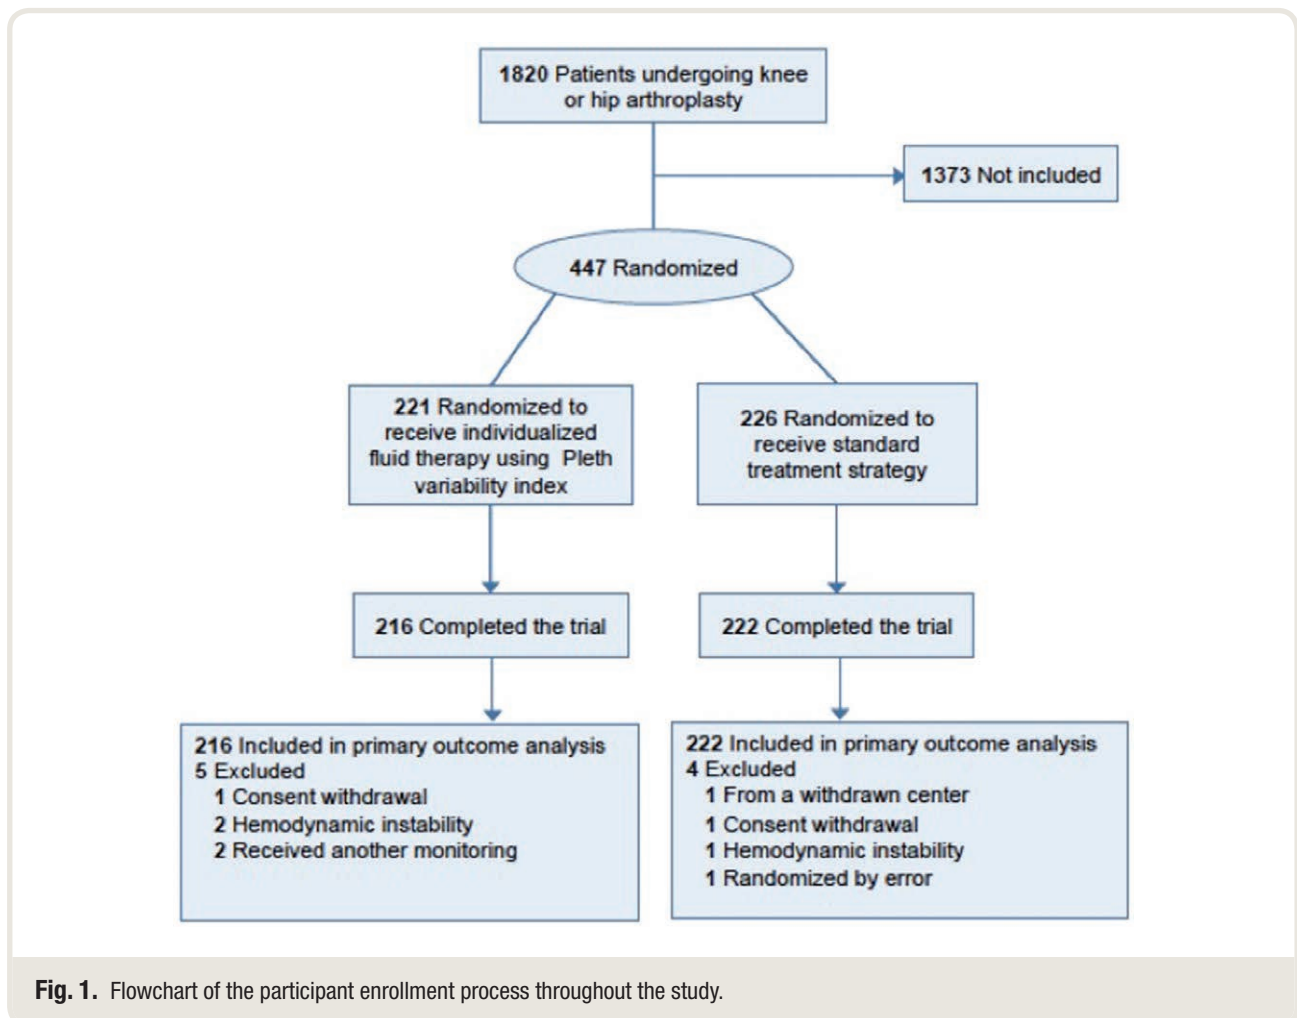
1820 Patients undergoing knee or hip arthroplasty

1373 Not included

447 Randomized

221 Randomized to receive individualized fluid therapy using Pleth variability index

226 Randomized to receive standard treatment strategy

216 Completed the trial

222 Completed the trial

216 Included in primary outcome analysis
5 Excluded
1 Consent withdrawal
2 Hemodynamic instability
2 Received another monitoring

222 Included in primary outcome analysis
4 Excluded
1 From a withdrawn center
1 Consent withdrawal
1 Hemodynamic instability
1 Randomized by error

Fig. 1. Flowchart of the participant enrollment process throughout the study.